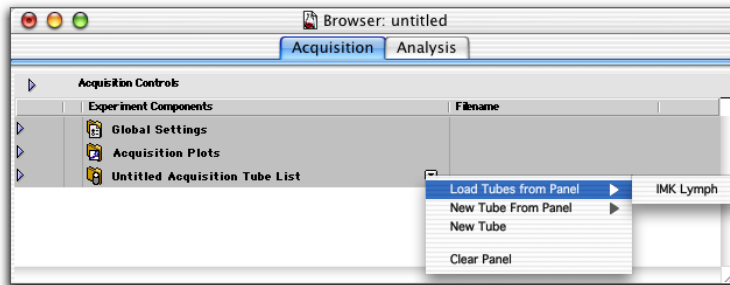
Browser: untitled

Acquisition
Analysis

Acquisition Controls

| Experiment Components | Filename |
|---|---|
| Global Settings | |
| Acquisition Plots | |
| Untitled Acquisition Tube List | |

Load Tubes from Panel
IMK Lymph
New Tube From Panel
New Tube
Clear Panel